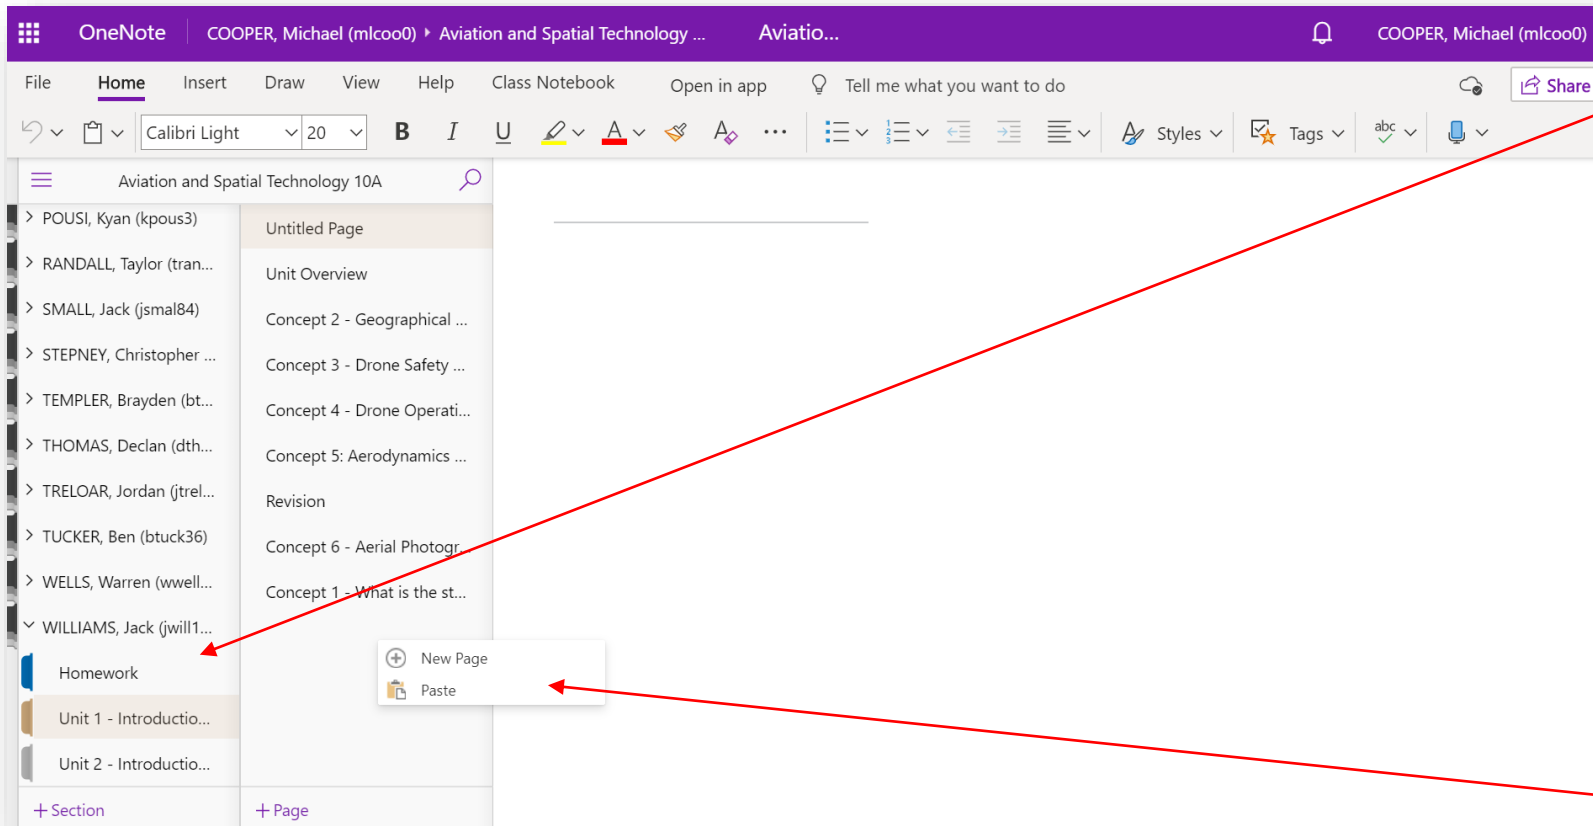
OneNote COOPER, Michael (mlcoo0) ▸ Aviation and Spatial Technology ... Aviatio... COOPER, Michael (mlcoo0)

File Home Insert Draw View Help Class Notebook Open in app Tell me what you want to do Share

Calibri Light 20 B I U A Styles Tags abc

Aviation and Spatial Technology 10A

POUSI, Kyan (kpous3)
RANDALL, Taylor (tran...
SMALL, Jack (jsmal84)
STEPNEY, Christopher ...
TEMPLER, Brayden (bt...
THOMAS, Declan (dth...
TRELOAR, Jordan (jtrel...
TUCKER, Ben (btuck36)
WELLS, Warren (wwell...
WILLIAMS, Jack (jwill1...
Homework
Unit 1 - Introductio...
Unit 2 - Introductio...
+ Section

Untitled Page
Unit Overview
Concept 2 - Geographical ...
Concept 3 - Drone Safety ...
Concept 4 - Drone Operati...
Concept 5: Aerodynamics ...
Revision
Concept 6 - Aerial Photogr...
Concept 1 - What is the st...
+ Page

New Page
Paste